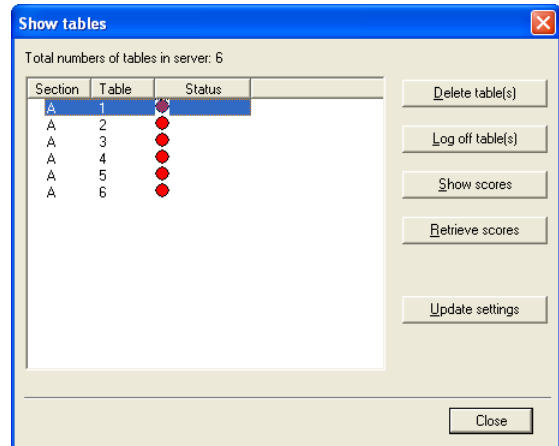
Show tables

Total numbers of tables in server: 6

| Section | Table | Status |
|---|---|---|
| A | 1 | |
| A | 2 | |
| A | 3 | |
| A | 4 | |
| A | 5 | |
| A | 6 | |

Delete table(s)

Log off table(s)

Show scores

Retrieve scores

Update settings

Close